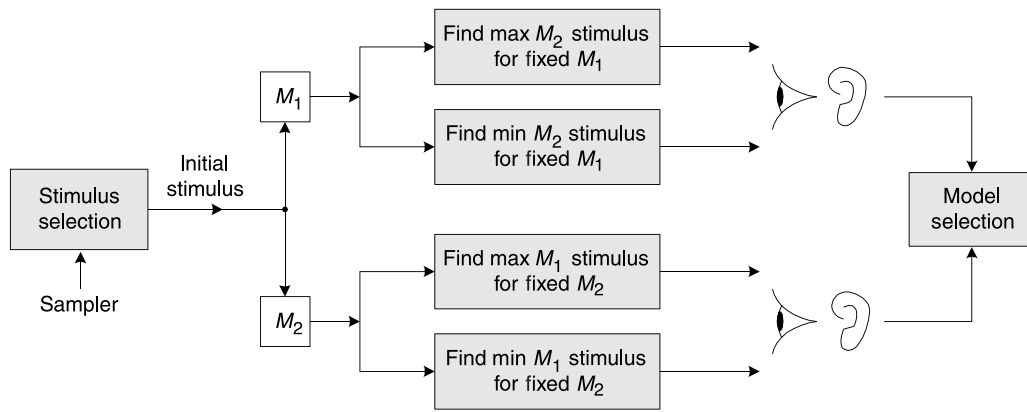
Stimulus selection

Sampler

Initial stimulus

$M_1$

$M_2$

Find max $M_2$ stimulus for fixed $M_1$

Find min $M_2$ stimulus for fixed $M_1$

Find max $M_1$ stimulus for fixed $M_2$

Find min $M_1$ stimulus for fixed $M_2$

Model selection